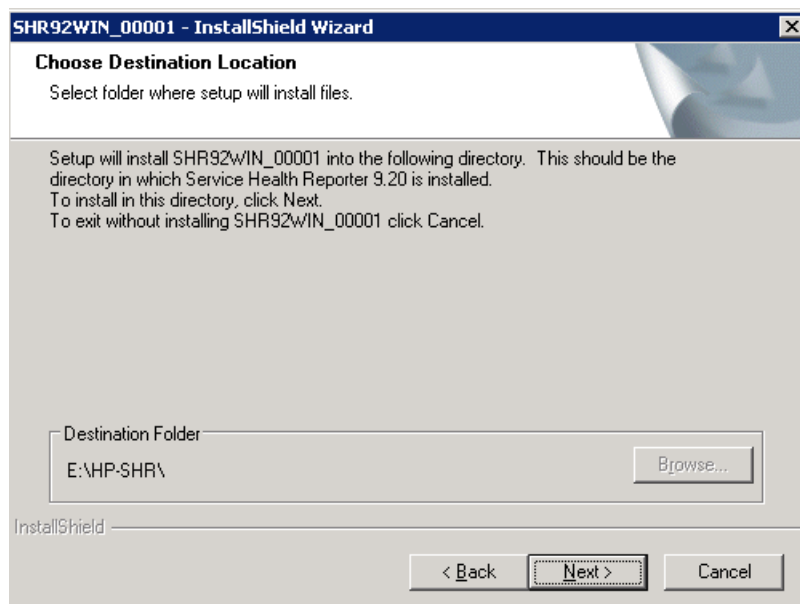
SHR92WIN_00001 - InstallShield Wizard

Choose Destination Location

Select folder where setup will install files.

Setup will install SHR92WIN_00001 into the following directory. This should be the directory in which Service Health Reporter 9.20 is installed.
To install in this directory, click Next.
To exit without installing SHR92WIN_00001 click Cancel.

Destination Folder

E:\HP-SHR\

Browse...

InstallShield

< Back

Next >

Cancel